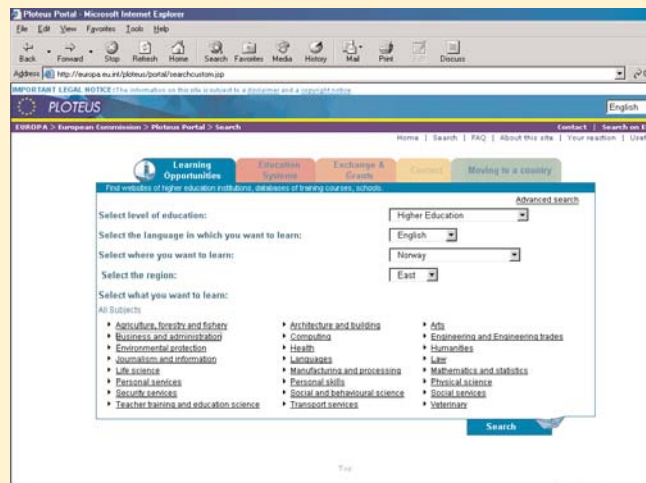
Ploteus Portal - Microsoft Internet Explorer

File Edit View Favorites Tools Help

Back Forward Stop Refresh Home Search Favorites Media History Mail Print Edit Discuss

Address http://europa.eu.int/ploteus/portal/searchcustom.jsp

IMPORTANT LEGAL NOTICE (The information on this site is subject to a disclaimer and a copyright notice

PLOTEUS

English

EUROPA > European Commission > Ploteus Portal > Search

Contact | Search on E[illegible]

Home | Search | FAQ | About this site | Your reaction | Use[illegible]

Learning Opportunities

Education Systems

Exchange & Grants

Contact

Moving to a country

Find websites of higher education institutions, databases of training courses, schools.

Advanced search

Select level of education: Higher Education

Select the language in which you want to learn: English

Select where you want to learn: Norway

Select the region: East

Select what you want to learn:

All Subjects

Agriculture, forestry and fishery
Business and administration
Environmental protection
Journalism and information
Life science
Personal services
Security services
Teacher training and education science

Architecture and building
Computing
Health
Languages
Manufacturing and processing
Personal skills
Social and behavioural science
Transport services

Arts
Engineering and Engineering trades
Humanities
Law
Mathematics and statistics
Physical science
Social services
Veterinary

Search

Top